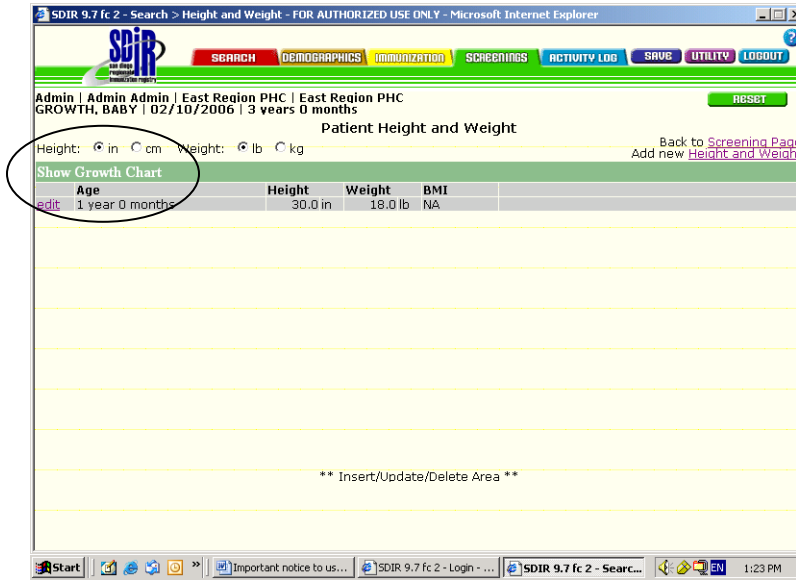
SDIR 9.7 fc 2 - Search > Height and Weight - FOR AUTHORIZED USE ONLY - Microsoft Internet Explorer

SDIR san diego regional immunization registry

SEARCH DEMOGRAPHICS IMMUNIZATION SCREENINGS ACTIVITY LOG SAVE UTILITY LOGOUT

Admin | Admin Admin | East Region PHC | East Region PHC
GROWTH, BABY | 02/10/2006 | 3 years 0 months

RESET

Patient Height and Weight

Height: in cm Weight: lb kg

Back to Screening Page
Add new Height and Weigh

Show Growth Chart

| | Age | Height | Weight | BMI |
|---|---|---|---|---|
| edit | 1 year 0 months | 30.0 in | 18.0 lb | NA |

** Insert/Update/Delete Area **

Start | Important notice to us... | SDIR 9.7 fc 2 - Login - ... | SDIR 9.7 fc 2 - Searc... | EN | 1:23 PM